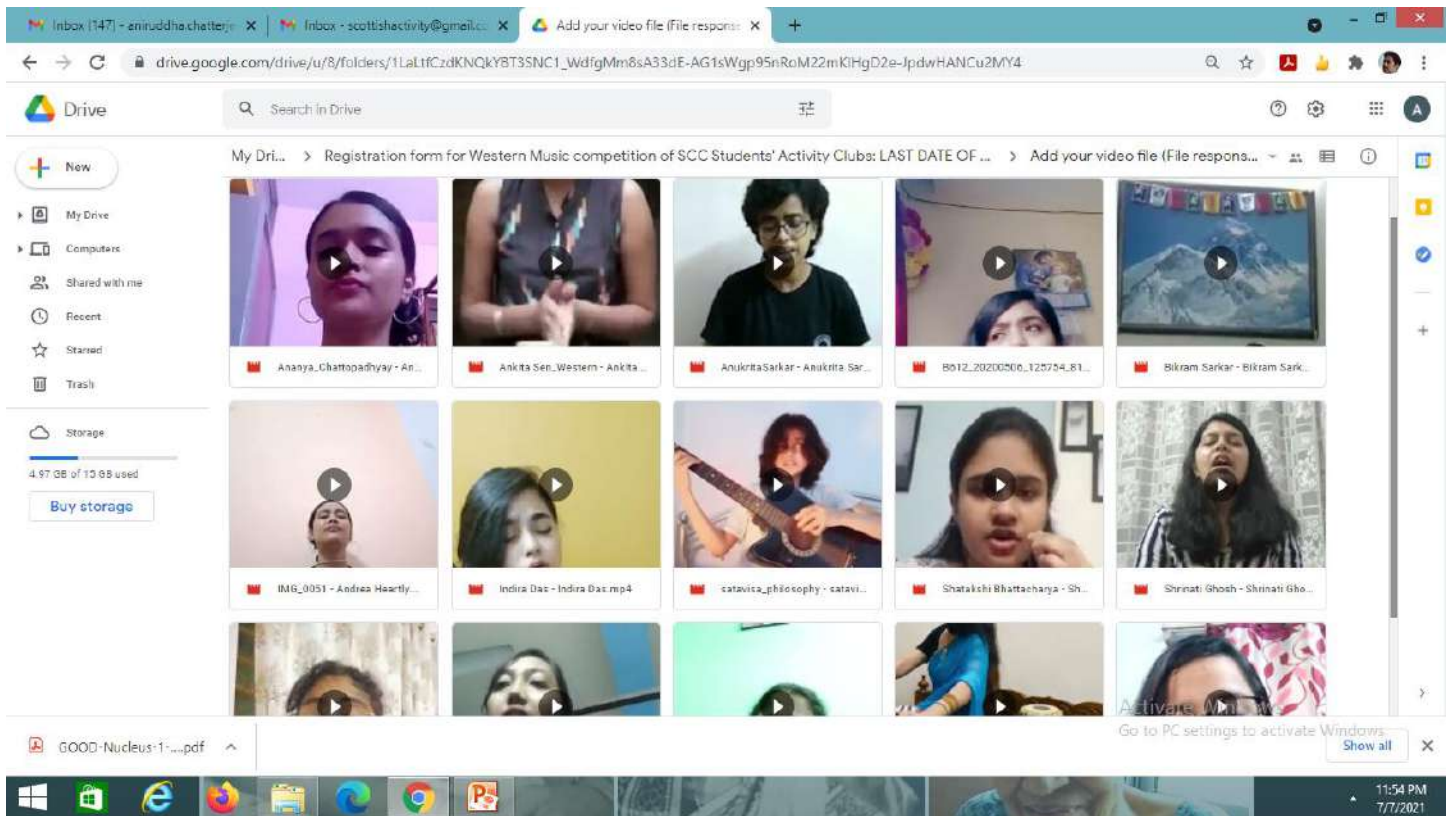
Inbox (147) - aniruddha.chatterje ×
Inbox - scottishactivity@gmail.c ×
Add your video file (File respons ×
+

drive.google.com/drive/u/8/folders/1LaLtfCzdKNQkY8T3SNC1_WdfgMm8sA33dE-AG1sWgp95nRoM22mKlHgD2e-JpdwHANCu2MY4

Drive
Search in Drive

My Dri... > Registration form for Western Music competition of SCC Students' Activity Clubs: LAST DATE OF ... > Add your video file (File respons...

New
My Drive
Computers
Shared with me
Recent
Starred
Trash
Storage
4.97 GB of 15 GB used
Buy storage

Ananya_Chattopadhyay - An...
Ankita Sen_Western - Ankita ...
AnukritaSarkar - Anukrita Sar...
B612_20200506_125754_81...
Bikram Sarkar - Bikram Sark...
IMG_0051 - Andrea Heartly...
Indira Das - Indira Das.mp4
satavisa_philosophy - satavi...
Shatakshi Bhattacharya - Sh...
Shrinati Ghosh - Shrinati Gho...

Activate Windows
Go to PC settings to activate Windows.

GOOD-Nucleus-1-....pdf
Show all

11:54 PM
7/7/2021